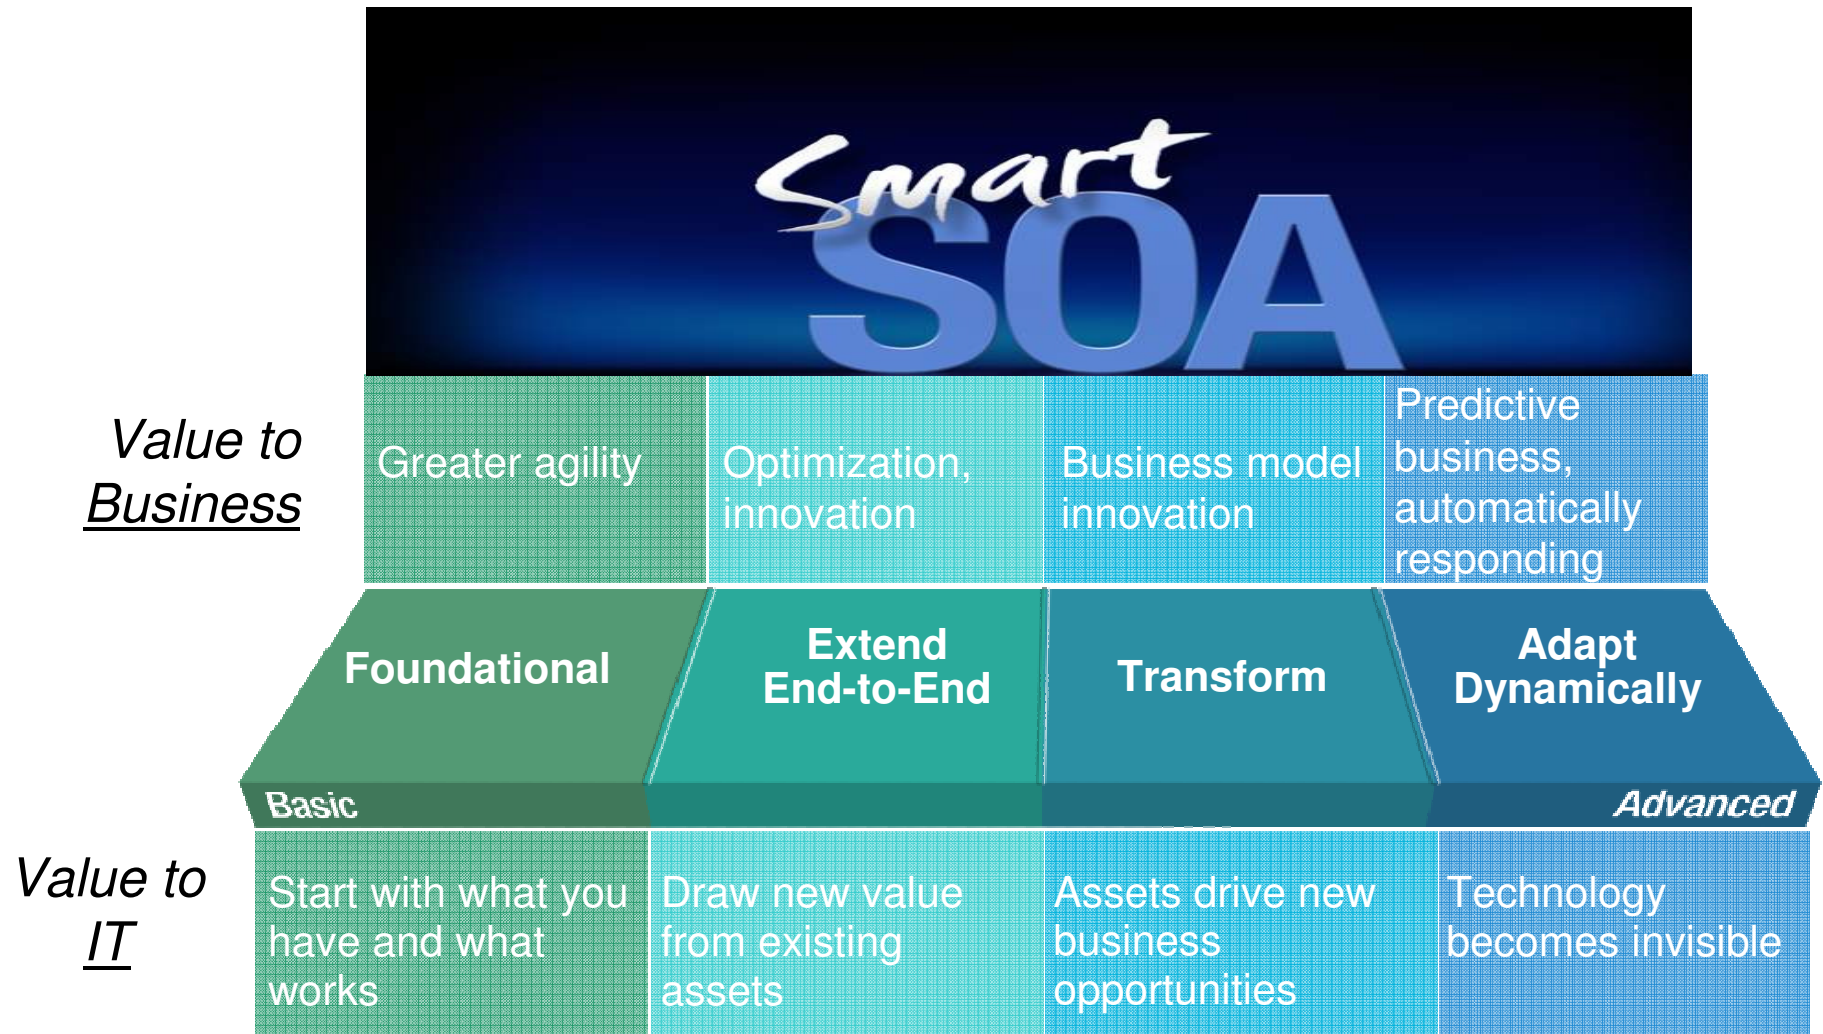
Smart SOA

Value to Business

Greater agility

Optimization, innovation

Business model innovation

Predictive business, automatically responding

Foundational

Extend End-to-End

Transform

Adapt Dynamically

Basic

Advanced

Value to IT

Start with what you have and what works

Draw new value from existing assets

Assets drive new business opportunities

Technology becomes invisible